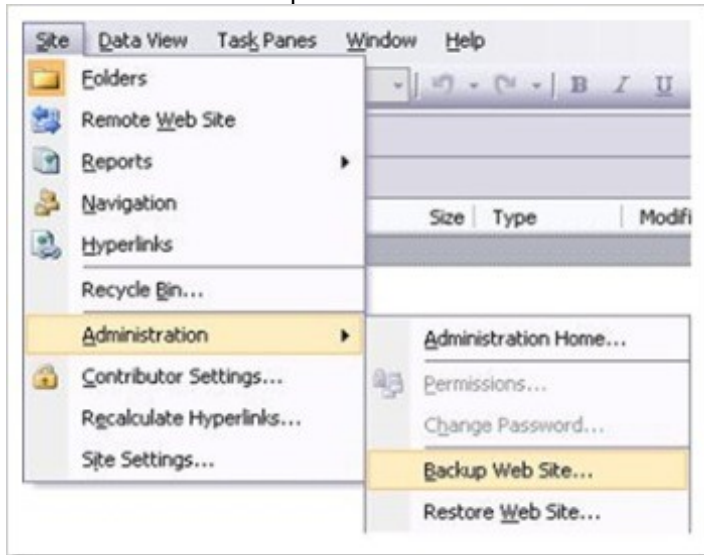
Site Data View Task Panes Window Help

Folders
Remote Web Site
Reports
Navigation
Hyperlinks
Recycle Bin...
Administration
Contributor Settings...
Recalculate Hyperlinks...
Site Settings...

B I U
Size Type Modifi

Administration Home...
Permissions...
Change Password...
Backup Web Site...
Restore Web Site...